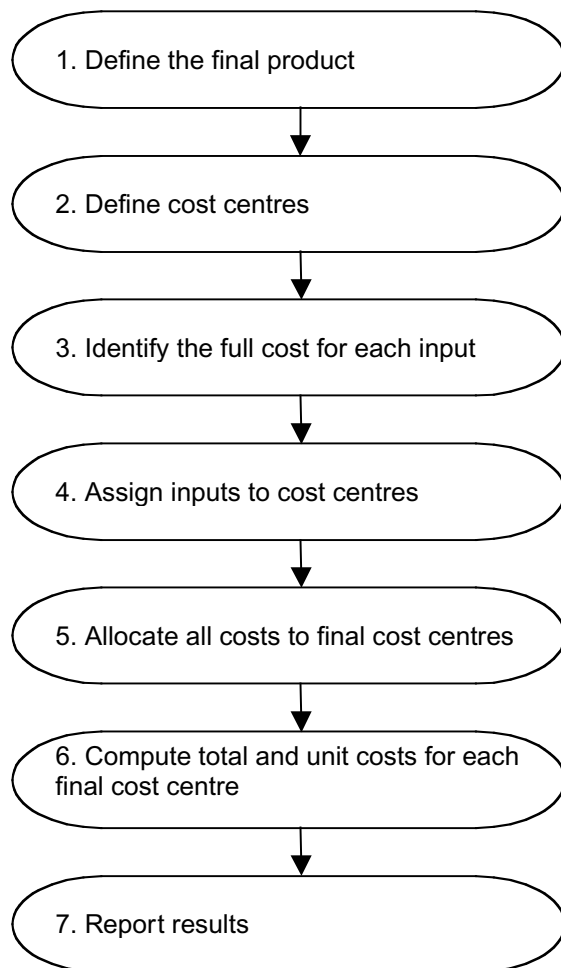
1. Define the final product

2. Define cost centres

3. Identify the full cost for each input

4. Assign inputs to cost centres

5. Allocate all costs to final cost centres

6. Compute total and unit costs for each final cost centre

7. Report results